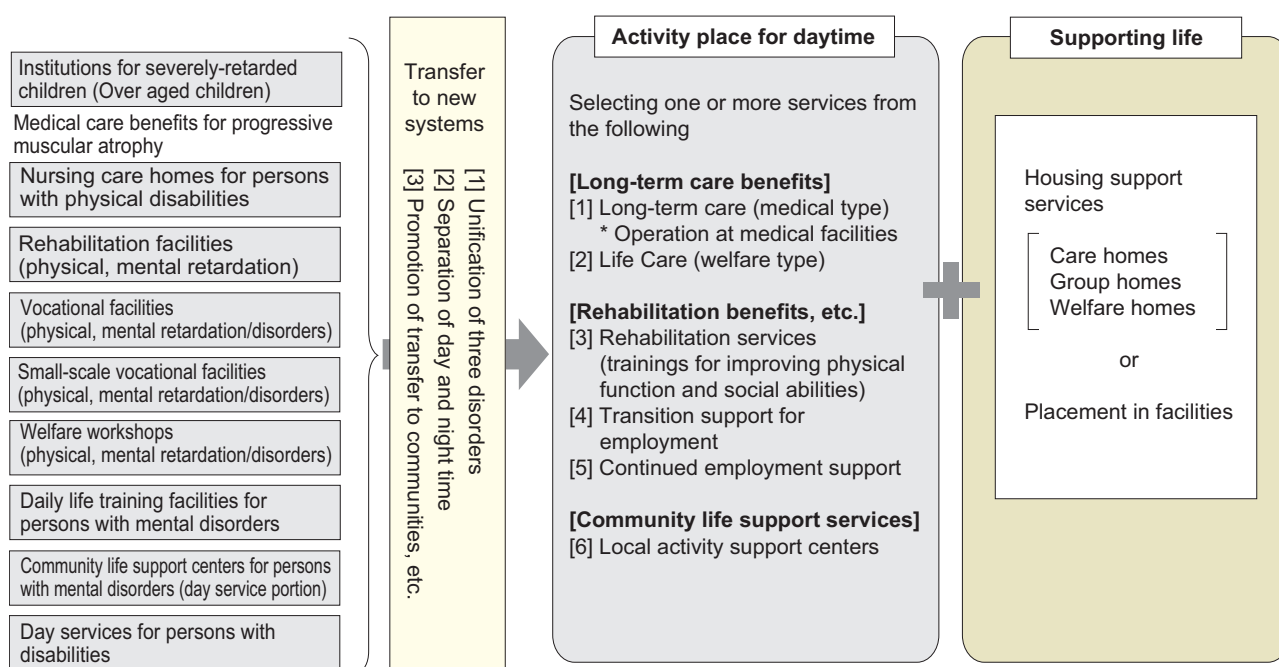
Institutions for severely-retarded children (Over aged children)

Medical care benefits for progressive muscular atrophy

Nursing care homes for persons with physical disabilities

Rehabilitation facilities (physical, mental retardation)

Vocational facilities (physical, mental retardation/disorders)

Small-scale vocational facilities (physical, mental retardation/disorders)

Welfare workshops (physical, mental retardation/disorders)

Daily life training facilities for persons with mental disorders

Community life support centers for persons with mental disorders (day service portion)

Day services for persons with disabilities

Transfer to new systems

[1] Unification of three disorders
[2] Separation of day and night time
[3] Promotion of transfer to communities, etc.

Activity place for daytime

Selecting one or more services from the following

[Long-term care benefits]
[1] Long-term care (medical type)
* Operation at medical facilities
[2] Life Care (welfare type)

[Rehabilitation benefits, etc.]
[3] Rehabilitation services (trainings for improving physical function and social abilities)
[4] Transition support for employment
[5] Continued employment support

[Community life support services]
[6] Local activity support centers

Supporting life

Housing support services

Care homes
Group homes
Welfare homes

or

Placement in facilities